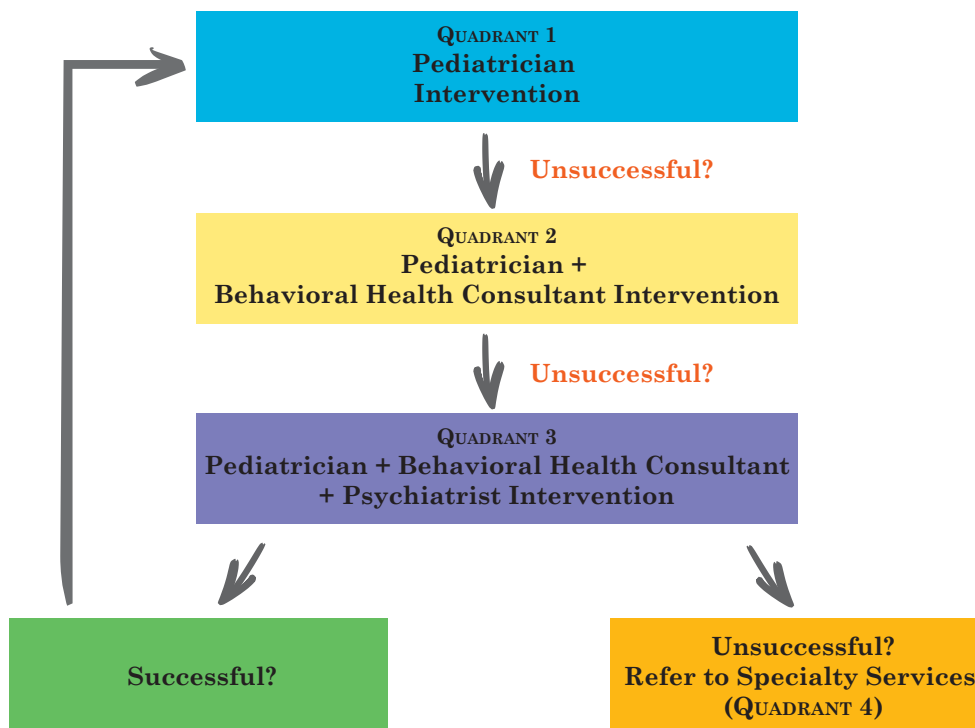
Quadrant 1
Pediatrician Intervention

Unsuccessful?

Quadrant 2
Pediatrician + Behavioral Health Consultant Intervention

Unsuccessful?

Quadrant 3
Pediatrician + Behavioral Health Consultant + Psychiatrist Intervention

Successful?

Unsuccessful?
Refer to Specialty Services
(Quadrant 4)